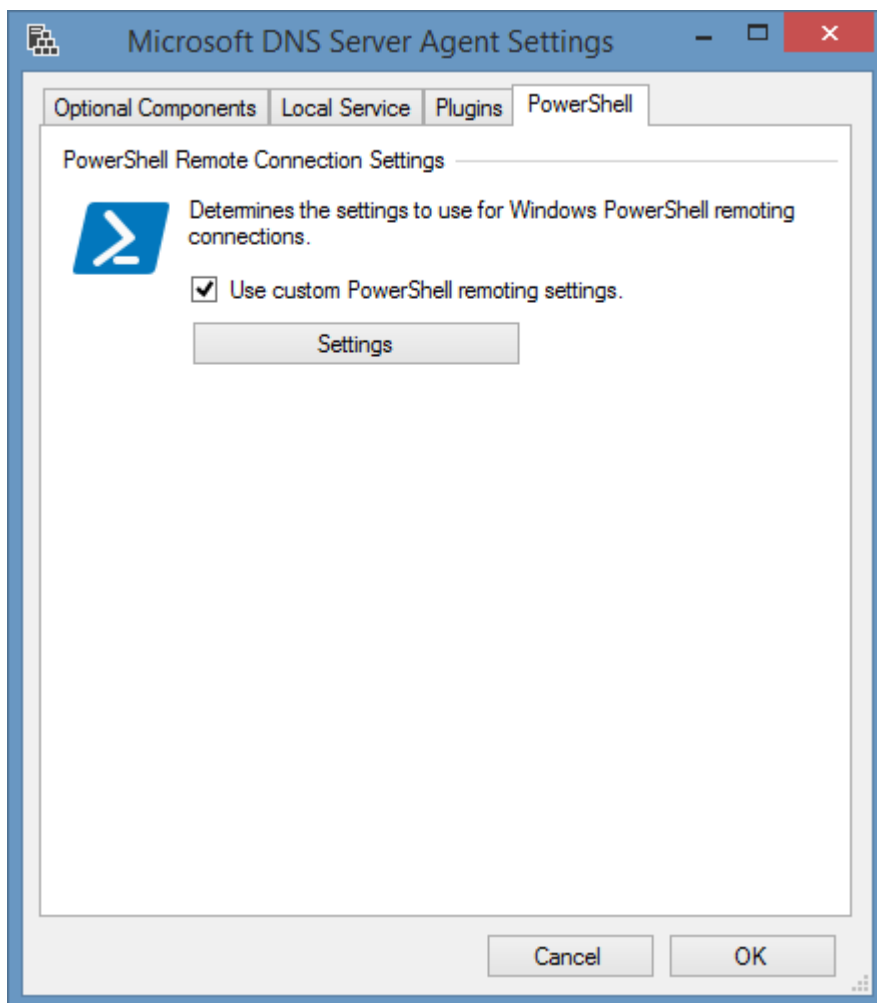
Microsoft DNS Server Agent Settings

Optional Components | Local Service | Plugins | PowerShell

PowerShell Remote Connection Settings

Determines the settings to use for Windows PowerShell remoting connections.

Use custom PowerShell remoting settings.

Settings

Cancel

OK